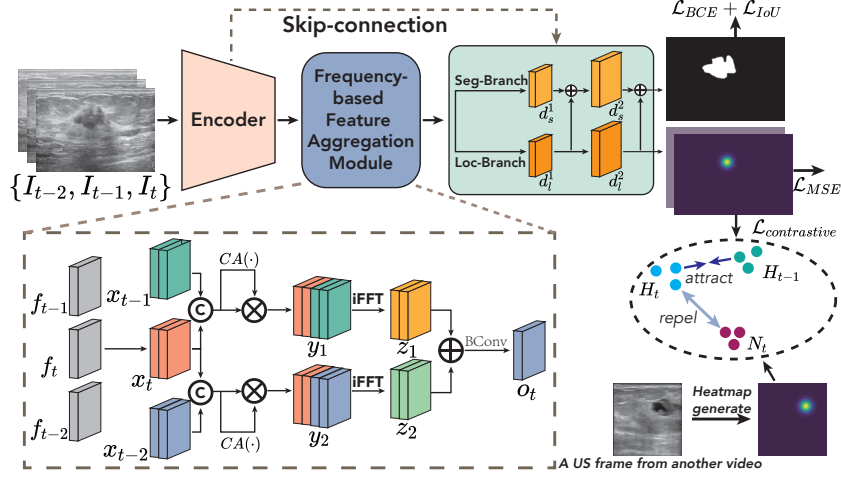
Skip-connection

$\mathcal{L}_{BCE} + \mathcal{L}_{IoU}$

Encoder

Frequency-based Feature Aggregation Module

Seg-Branch

Loc-Branch

$d_s^1$

$d_s^2$

$d_l^1$

$d_l^2$

$\mathcal{L}_{MSE}$

$\mathcal{L}_{contrastive}$

$\{I_{t-2}, I_{t-1}, I_t\}$

$f_{t-1}$

$x_{t-1}$

$CA(\cdot)$

C

$f_t$

$x_t$

$y_1$

iFFT

$z_1$

BConv

$o_t$

C

$f_{t-2}$

$x_{t-2}$

$CA(\cdot)$

$y_2$

iFFT

$z_2$

$H_t$

attract

$H_{t-1}$

repel

$N_t$

Heatmap generate

A US frame from another video